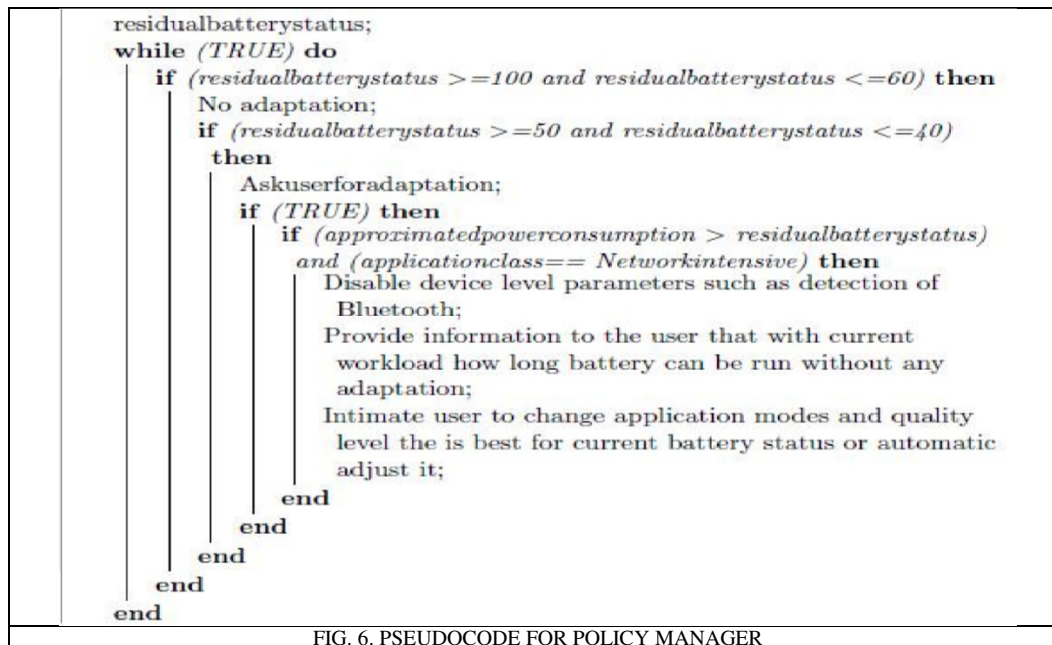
residualbatterystatus;
while (TRUE) do
if (residualbatterystatus >=100 and residualbatterystatus <=60) then
No adaptation;
if (residualbatterystatus >=50 and residualbatterystatus <=40) then
Askuserforadaptation;
if (TRUE) then
if (approximatedpowerconsumption > residualbatterystatus) and (applicationclass== Networkintensive) then
Disable device level parameters such as detection of Bluetooth;
Provide information to the user that with current workload how long battery can be run without any adaptation;
Intimate user to change application modes and quality level the is best for current battery status or automatic adjust it;
end
end
end
end
end

FIG. 6. PSEUDOCODE FOR POLICY MANAGER